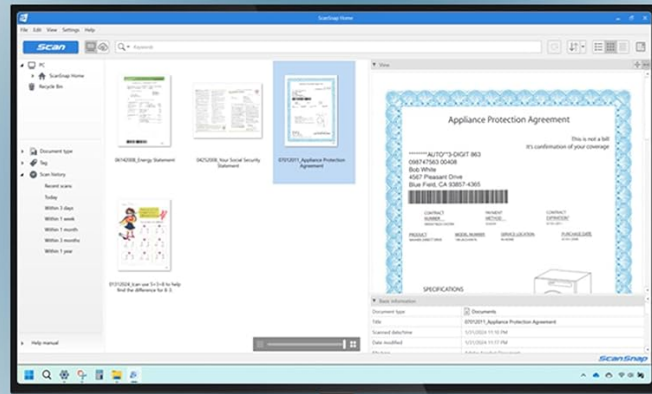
ScanSnap Home

File Edit View Settings Help

Scan

Keyword

PC
ScanSnap Home
Recycle Bin

Document type
Tag
Scan history
Recent scans
Today
Within 3 days
Within 1 week
Within 1 month
Within 3 months
Within 1 year

Help manual

06142008_Energy Statement

04252008_Your Social Security Statement

07012011_Appliance Protection Agreement

07212024_I can use 5+3=8 to help find the difference for 8-3.

View

Appliance Protection Agreement

This is not a bill
It's confirmation of your coverage

*******AUTO**3-DIGIT 863
0987475963 00408
Bob White
4567 Pleasant Drive
Blue Field, CA 93857-4365

SPECIFICATIONS

Basic information

Document type | Documents
Title | 07012011_Appliance Protection Agreement
Scanned date/time | 1/11/2024 11:10 PM
Date modified | 1/11/2024 11:10 PM

ScanSnap